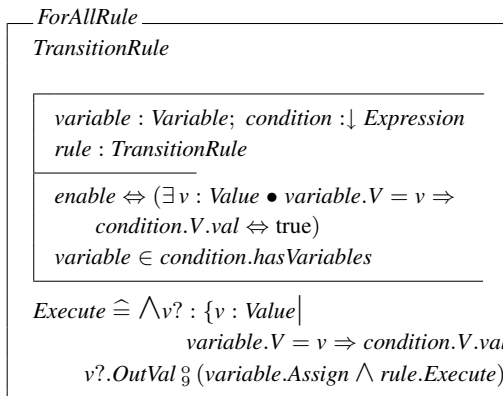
ForAllRule

TransitionRule

$variable : Variable$; $condition : \downarrow Expression$
$rule : TransitionRule$

$enable \Leftrightarrow (\exists v : Value \bullet variable.V = v \Rightarrow condition.V.val \Leftrightarrow \text{true})$
$variable \in condition.hasVariables$

$Execute \widehat{=} \bigwedge v? : \{v : Value \mid variable.V = v \Rightarrow condition.V.val$ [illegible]
$v?.OutVal \mathbin{⨟} (variable.Assign \wedge rule.Execute)$